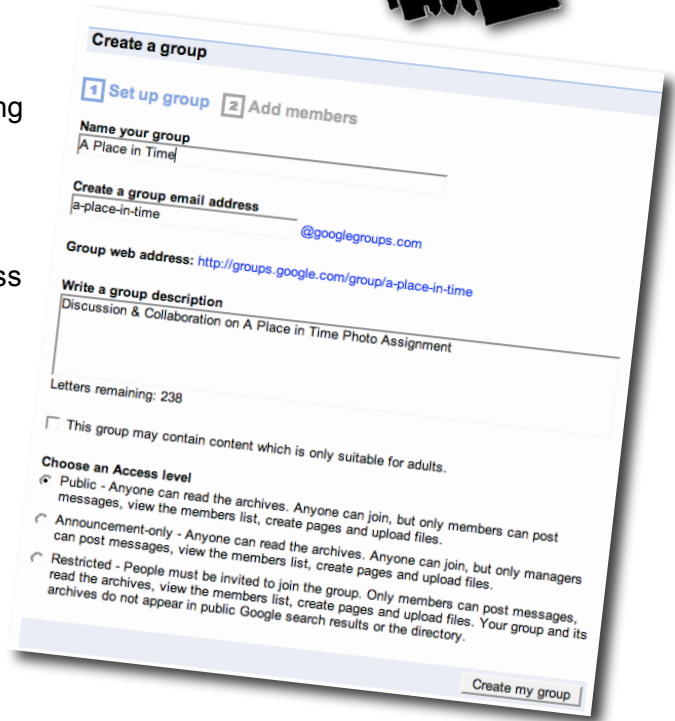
ng

ss

Create a group

1 Set up group 2 Add members

Name your group
A Place in Time

Create a group email address
a-place-in-time
@googlegroups.com

Group web address: http://groups.google.com/group/a-place-in-time

Write a group description
Discussion & Collaboration on A Place in Time Photo Assignment

Letters remaining: 238

This group may contain content which is only suitable for adults.

Choose an Access level
Public - Anyone can read the archives. Anyone can join, but only members can post messages, view the members list, create pages and upload files.
Announcement-only - Anyone can read the archives. Anyone can join, but only managers can post messages, view the members list, create pages and upload files.
Restricted - People must be invited to join the group. Only members can post messages, read the archives, view the members list, create pages and upload files. Your group and its archives do not appear in public Google search results or the directory.

Create my group